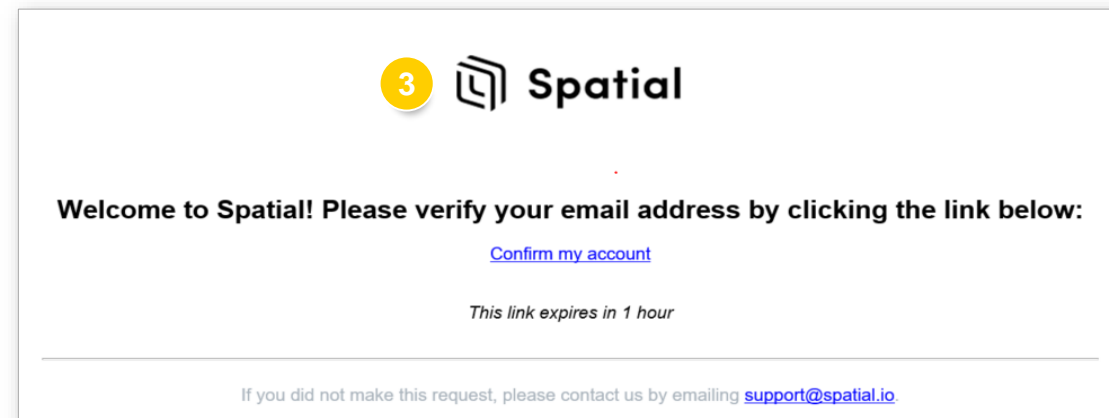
3

Spatial

Welcome to Spatial! Please verify your email address by clicking the link below:

Confirm my account

This link expires in 1 hour

If you did not make this request, please contact us by emailing support@spatial.io.